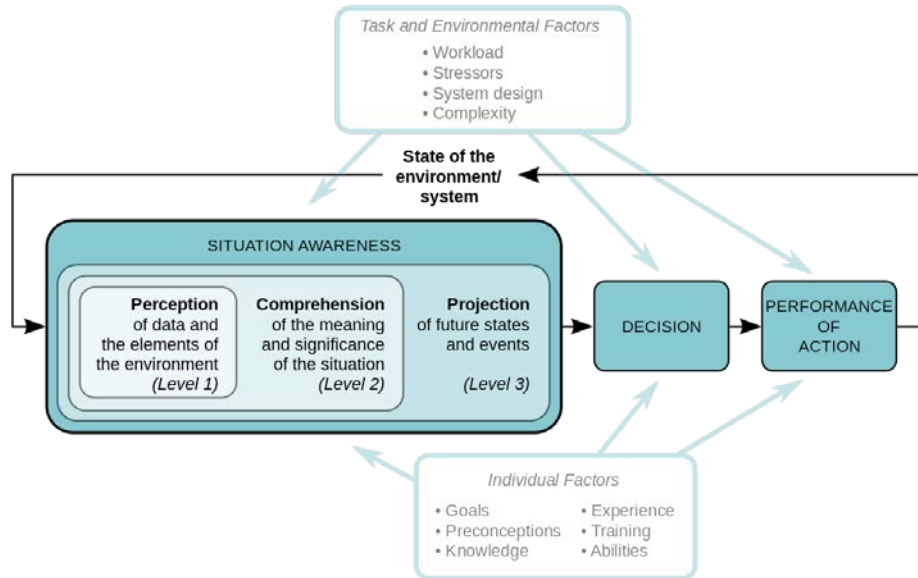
Task and Environmental Factors
• Workload
• Stressors
• System design
• Complexity

State of the environment/ system

SITUATION AWARENESS

Perception of data and the elements of the environment (Level 1)

Comprehension of the meaning and significance of the situation (Level 2)

Projection of future states and events (Level 3)

DECISION

PERFORMANCE OF ACTION

Individual Factors
• Goals
• Preconceptions
• Knowledge
• Experience
• Training
• Abilities